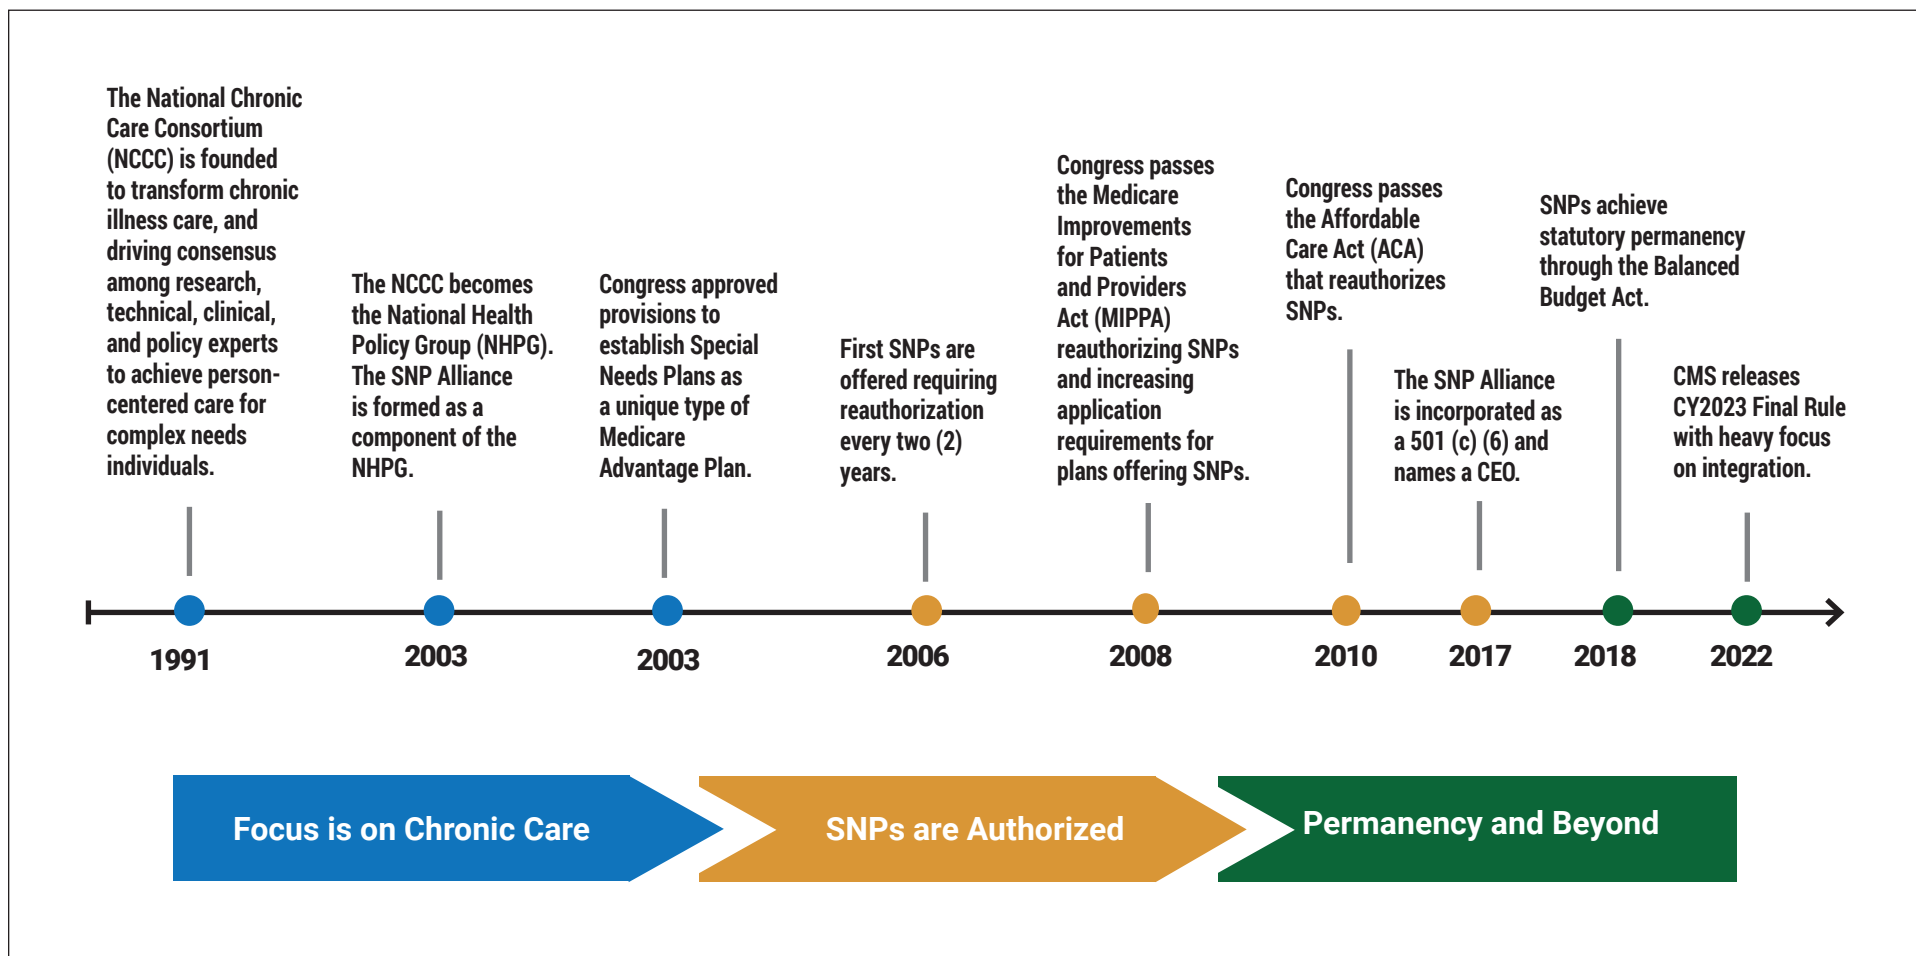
The National Chronic Care Consortium (NCCC) is founded to transform chronic illness care, and driving consensus among research, technical, clinical, and policy experts to achieve person-centered care for complex needs individuals.

The NCCC becomes the National Health Policy Group (NHPG). The SNP Alliance is formed as a component of the NHPG.

Congress approved provisions to establish Special Needs Plans as a unique type of Medicare Advantage Plan.

First SNPs are offered requiring reauthorization every two (2) years.

Congress passes the Medicare Improvements for Patients and Providers Act (MIPPA) reauthorizing SNPs and increasing application requirements for plans offering SNPs.

Congress passes the Affordable Care Act (ACA) that reauthorizes SNPs.

The SNP Alliance is incorporated as a 501 (c) (6) and names a CEO.

SNPs achieve statutory permanency through the Balanced Budget Act.

CMS releases CY2023 Final Rule with heavy focus on integration.

1991

2003

2003

2006

2008

2010

2017

2018

2022

Focus is on Chronic Care

SNPs are Authorized

Permanency and Beyond